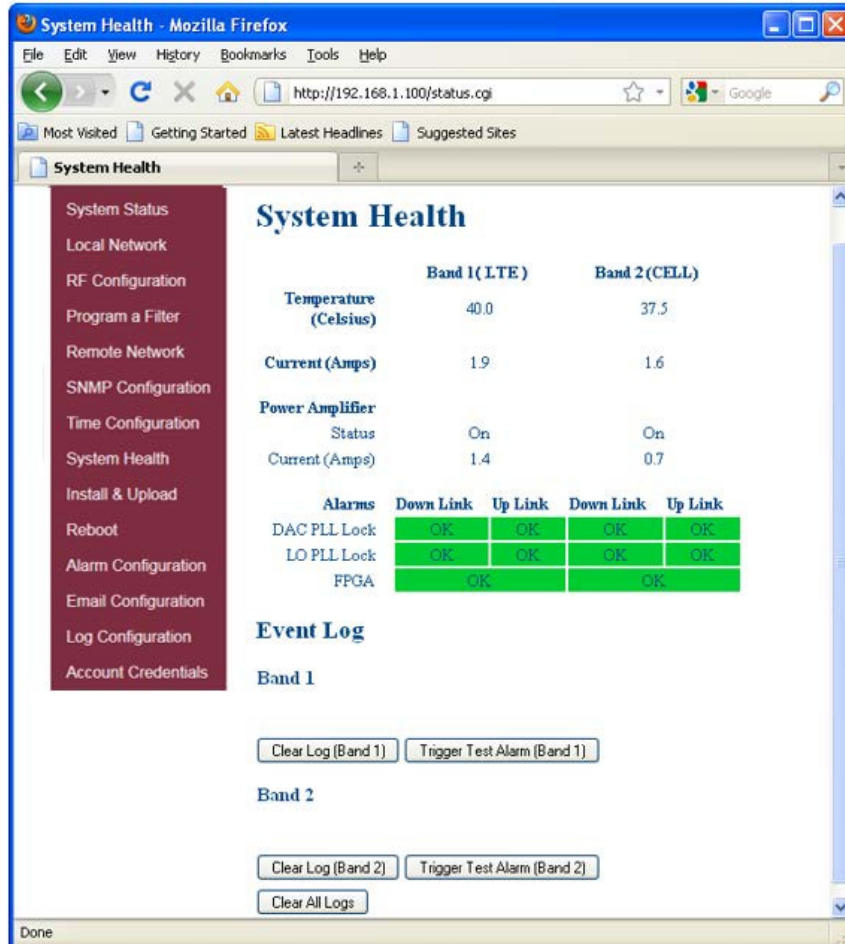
System Health - Mozilla Firefox

File Edit View History Bookmarks Tools Help

http://192.168.1.100/status.cgi

Google

Most Visited Getting Started Latest Headlines Suggested Sites

System Health

System Status
Local Network
RF Configuration
Program a Filter
Remote Network
SNMP Configuration
Time Configuration
System Health
Install & Upload
Reboot
Alarm Configuration
Email Configuration
Log Configuration
Account Credentials

System Health

| | Band 1(LTE) | Band 2(CELL) |
|---|---|---|
| Temperature (Celsius) | 40.0 | 37.5 |
| Current (Amps) | 1.9 | 1.6 |
| Power Amplifier | | |
| Status | On | On |
| Current (Amps) | 1.4 | 0.7 |

| Alarms | Down Link | Up Link | Down Link | Up Link |
|---|---|---|---|---|
| DAC PLL Lock | OK | OK | OK | OK |
| LO PLL Lock | OK | OK | OK | OK |
| FPGA | OK | | OK | |

Event Log

Band 1

Clear Log (Band 1) Trigger Test Alarm (Band 1)

Band 2

Clear Log (Band 2) Trigger Test Alarm (Band 2)

Clear All Logs

Done